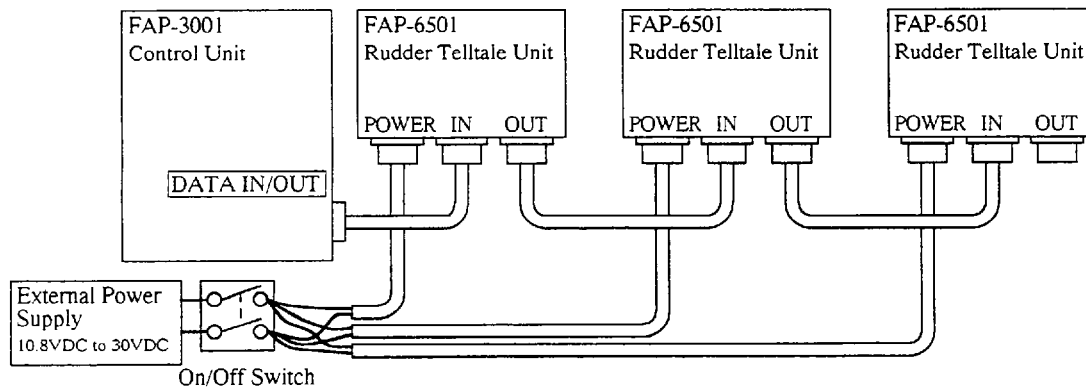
FAP-3001
Control Unit

DATA IN/OUT

FAP-6501
Rudder Telltale Unit

POWER IN OUT

FAP-6501
Rudder Telltale Unit

POWER IN OUT

FAP-6501
Rudder Telltale Unit

POWER IN OUT

External Power Supply
10.8VDC to 30VDC

On/Off Switch